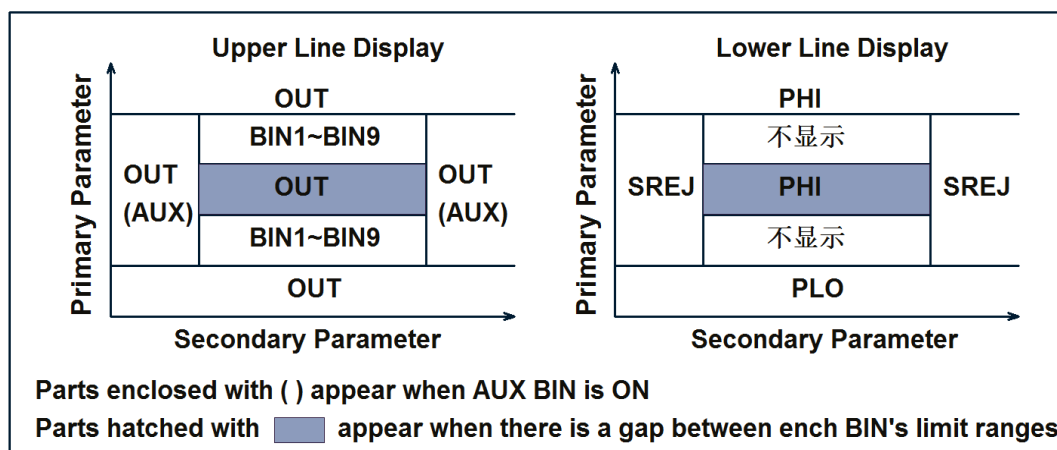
Upper Line Display

Primary Parameter

OUT

BIN1~BIN9

OUT (AUX)

OUT

OUT (AUX)

BIN1~BIN9

OUT

Secondary Parameter

Lower Line Display

Primary Parameter

PHI

不显示

SREJ

PHI

SREJ

不显示

PLO

Secondary Parameter

Parts enclosed with ( ) appear when AUX BIN is ON

Parts hatched with appear when there is a gap between ench BIN's limit ranges